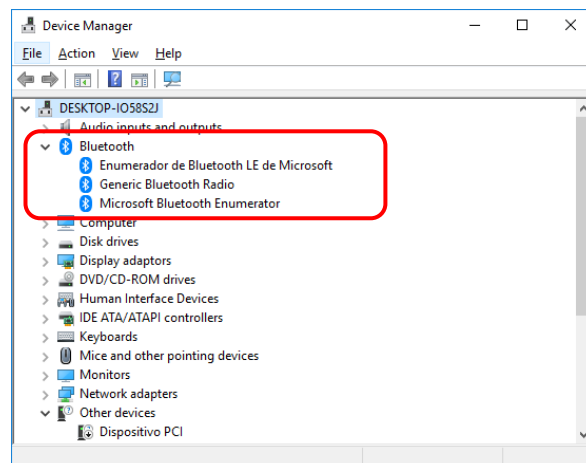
Device Manager

File Action View Help

DESKTOP-IO58S2J
Audio inputs and outputs
Bluetooth
Enumerador de Bluetooth LE de Microsoft
Generic Bluetooth Radio
Microsoft Bluetooth Enumerator
Computer
Disk drives
Display adaptors
DVD/CD-ROM drives
Human Interface Devices
IDE ATA/ATAPI controllers
Keyboards
Mice and other pointing devices
Monitors
Network adapters
Other devices
Dispositivo PCI